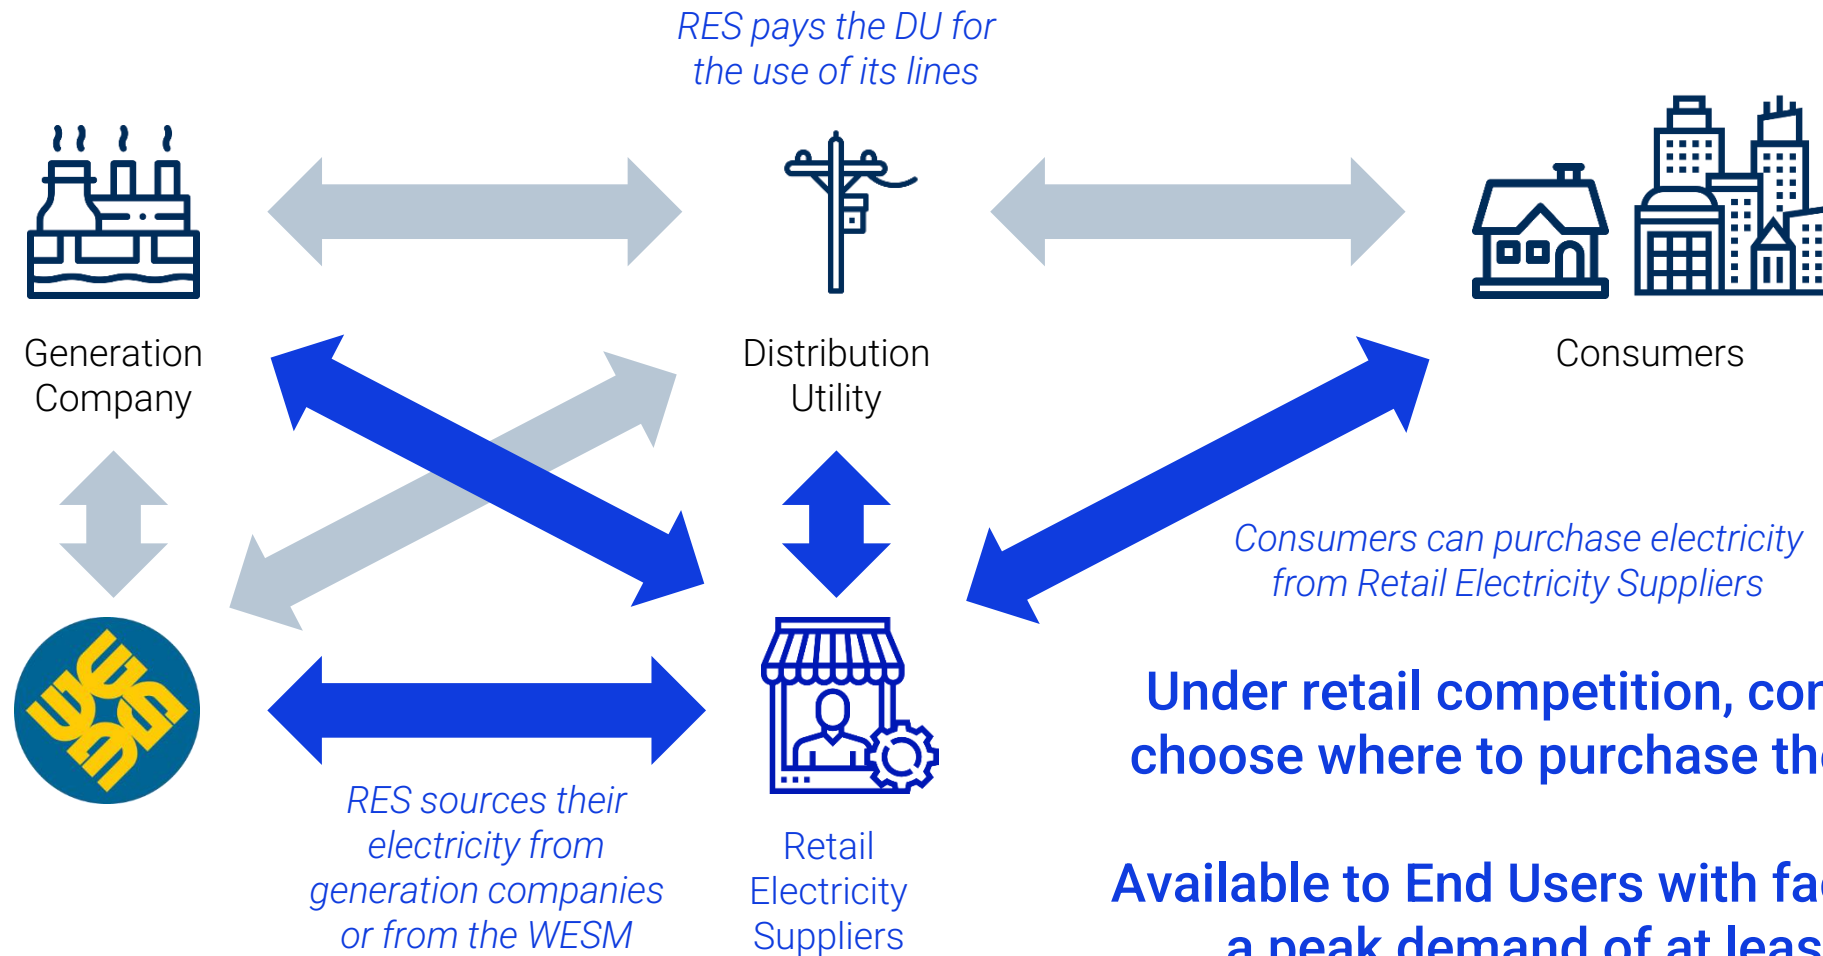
RES pays the DU for the use of its lines

Generation Company

Distribution Utility

Consumers

Consumers can purchase electricity from Retail Electricity Suppliers

Under retail competition, con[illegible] choose where to purchase th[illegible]

RES sources their electricity from generation companies or from the WESM

Retail Electricity Suppliers

Available to End Users with fa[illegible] a peak demand of at leas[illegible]